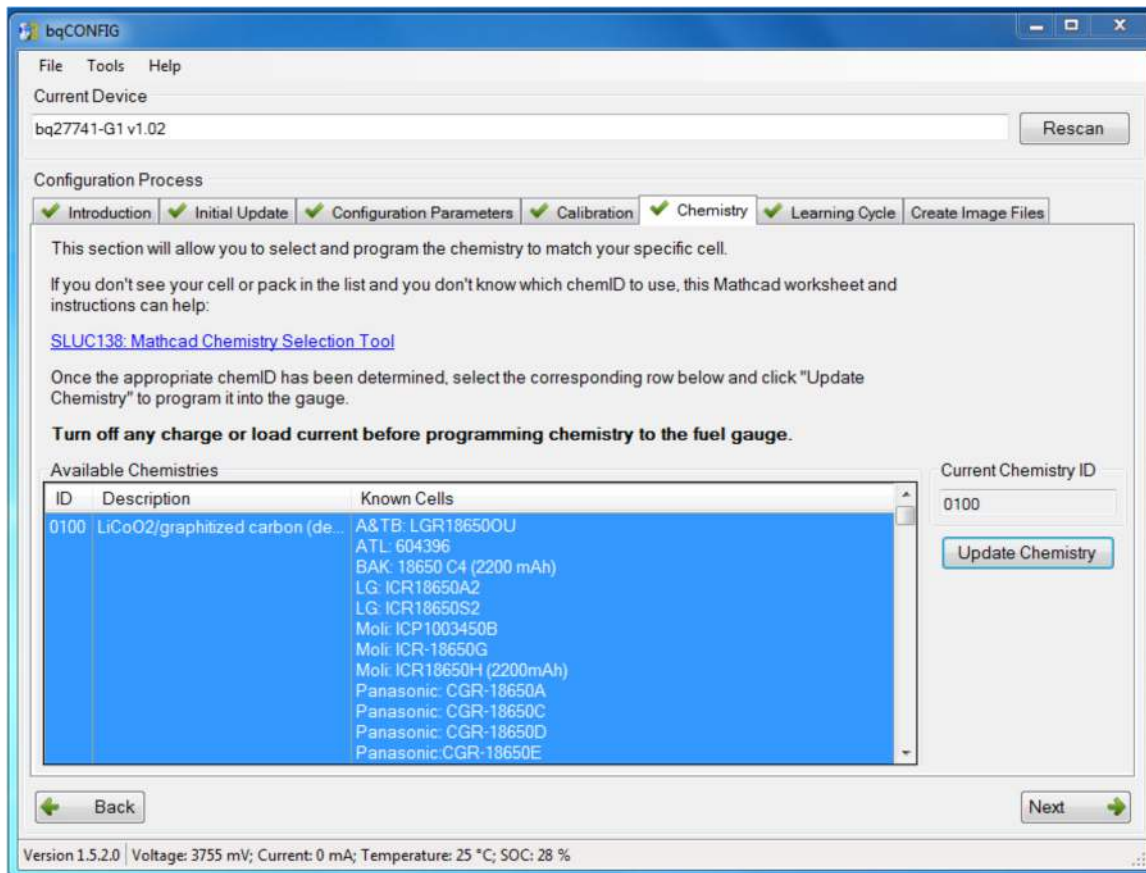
bqCONFIG

File Tools Help

Current Device

bq27741-G1 v1.02

Rescan

Configuration Process

Introduction | Initial Update | Configuration Parameters | Calibration | Chemistry | Learning Cycle | Create Image Files

This section will allow you to select and program the chemistry to match your specific cell.

If you don't see your cell or pack in the list and you don't know which chemID to use, this Mathcad worksheet and instructions can help:

SLUC138: Mathcad Chemistry Selection Tool

Once the appropriate chemID has been determined, select the corresponding row below and click "Update Chemistry" to program it into the gauge.

**Turn off any charge or load current before programming chemistry to the fuel gauge.**

Available Chemistries

| ID | Description | Known Cells |
|---|---|---|
| 0100 | LiCoO2/graphitized carbon (de... | A&TB: LGR18650OU<br>ATL: 604396<br>BAK: 18650 C4 (2200 mAh)<br>LG: ICR18650A2<br>LG: ICR18650S2<br>Moli: ICP1003450B<br>Moli: ICR-18650G<br>Moli: ICR18650H (2200mAh)<br>Panasonic: CGR-18650A<br>Panasonic: CGR-18650C<br>Panasonic: CGR-18650D<br>Panasonic:CGR-18650E |

Current Chemistry ID

0100

Update Chemistry

Back

Next

Version 1.5.2.0 | Voltage: 3755 mV; Current: 0 mA; Temperature: 25 °C; SOC: 28 %